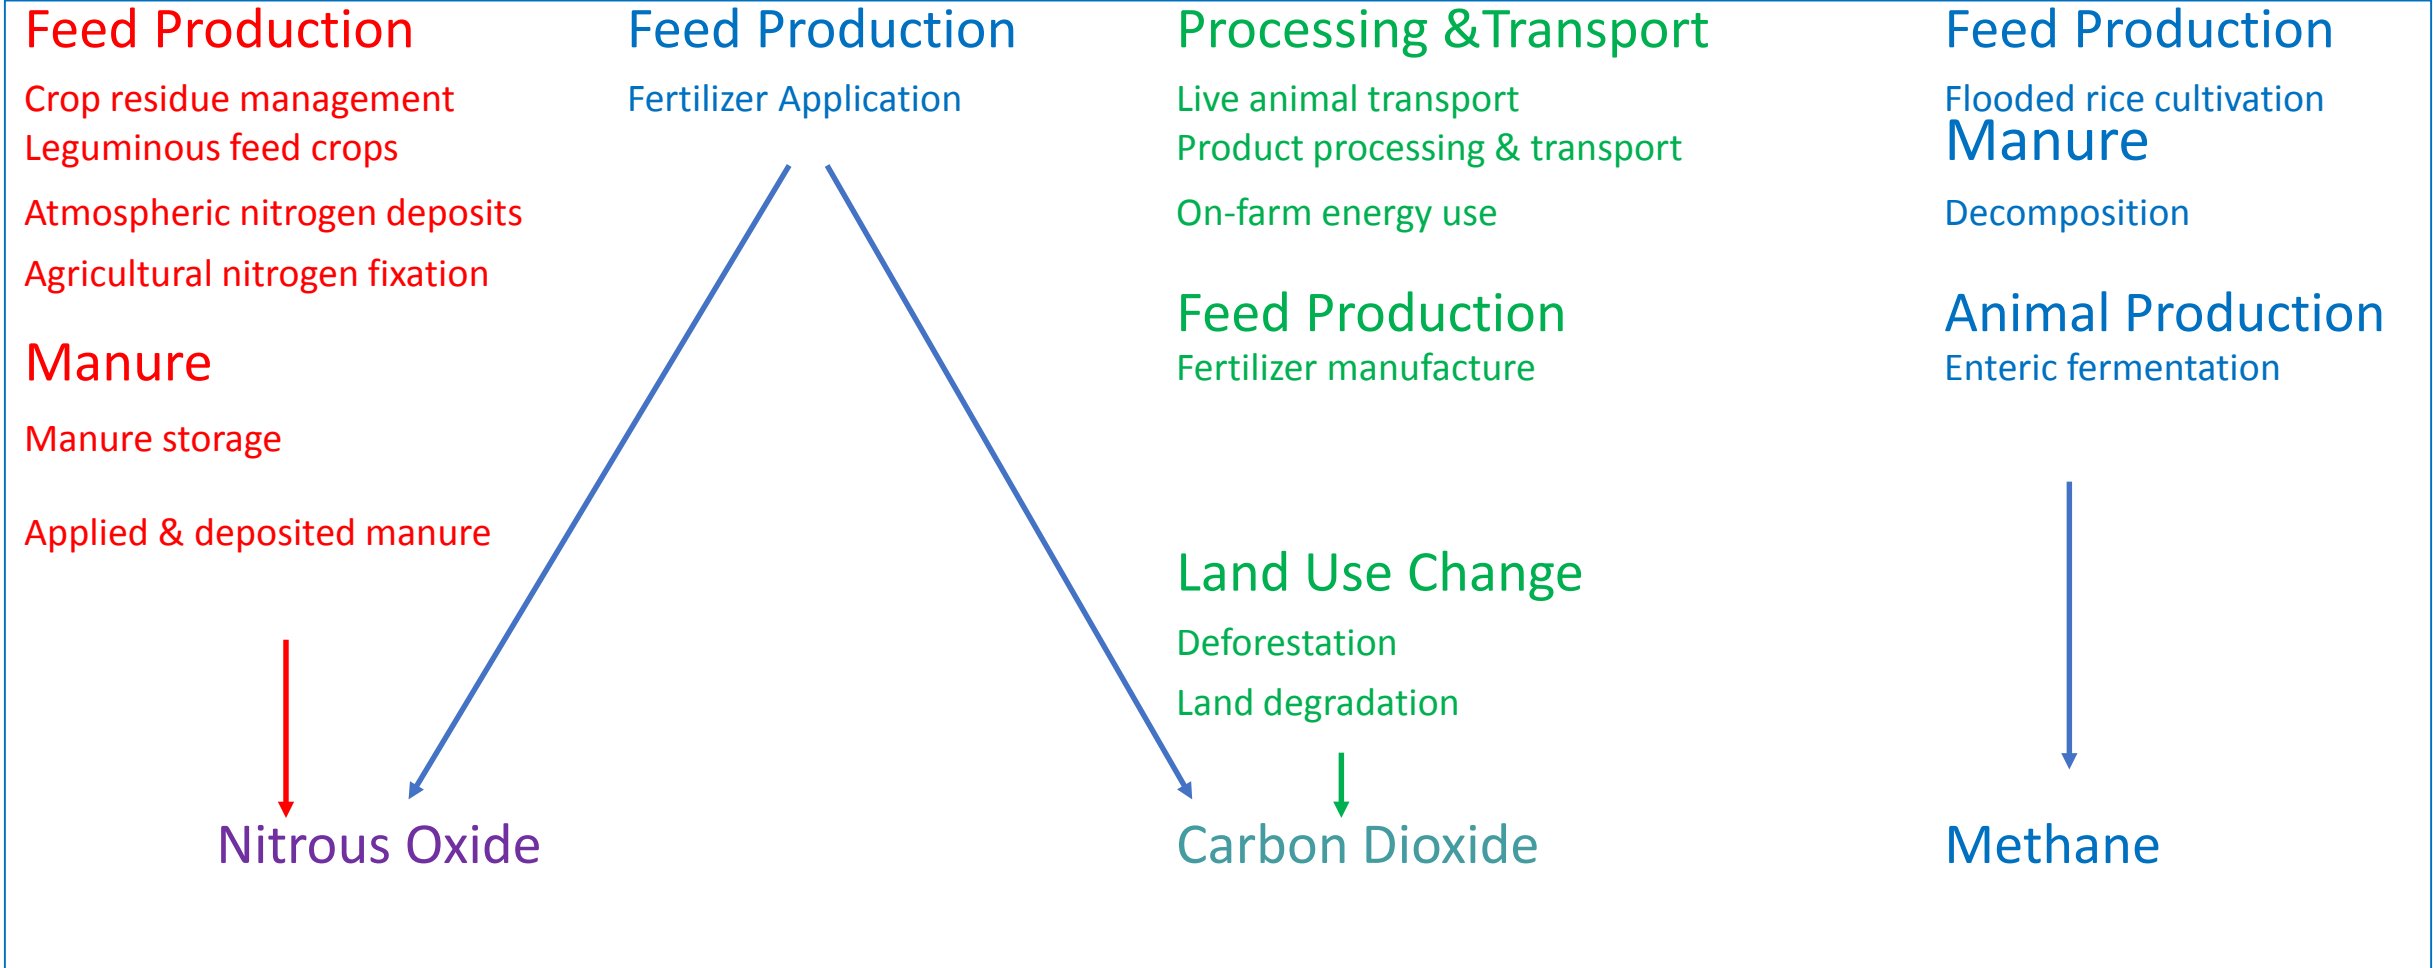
Feed Production

Crop residue management
Leguminous feed crops

Atmospheric nitrogen deposits

Agricultural nitrogen fixation

Manure

Manure storage

Applied & deposited manure

Feed Production

Fertilizer Application

Processing &Transport

Live animal transport
Product processing & transport

On-farm energy use

Feed Production
Fertilizer manufacture

Land Use Change

Deforestation

Land degradation

Feed Production

Flooded rice cultivation

Manure

Decomposition

Animal Production
Enteric fermentation

Nitrous Oxide

Carbon Dioxide

Methane